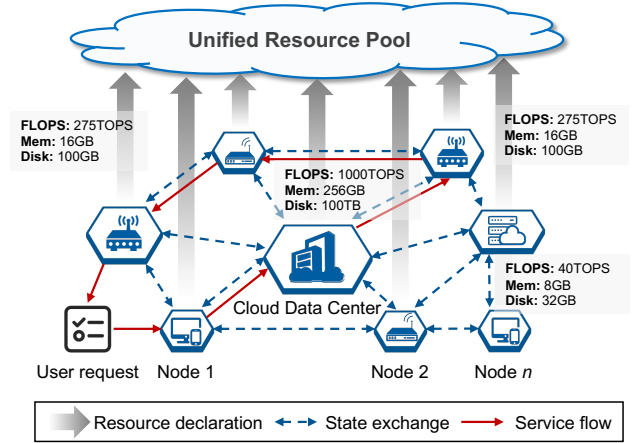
Unified Resource Pool

**FLOPS:** 275TOPS
**Mem:** 16GB
**Disk:** 100GB

**FLOPS:** 275TOPS
**Mem:** 16GB
**Disk:** 100GB

**FLOPS:** 1000TOPS
**Mem:** 256GB
**Disk:** 100TB

**FLOPS:** 40TOPS
**Mem:** 8GB
**Disk:** 32GB

Cloud Data Center

User request
Node 1
Node 2
Node *n*

Resource declaration
State exchange
Service flow